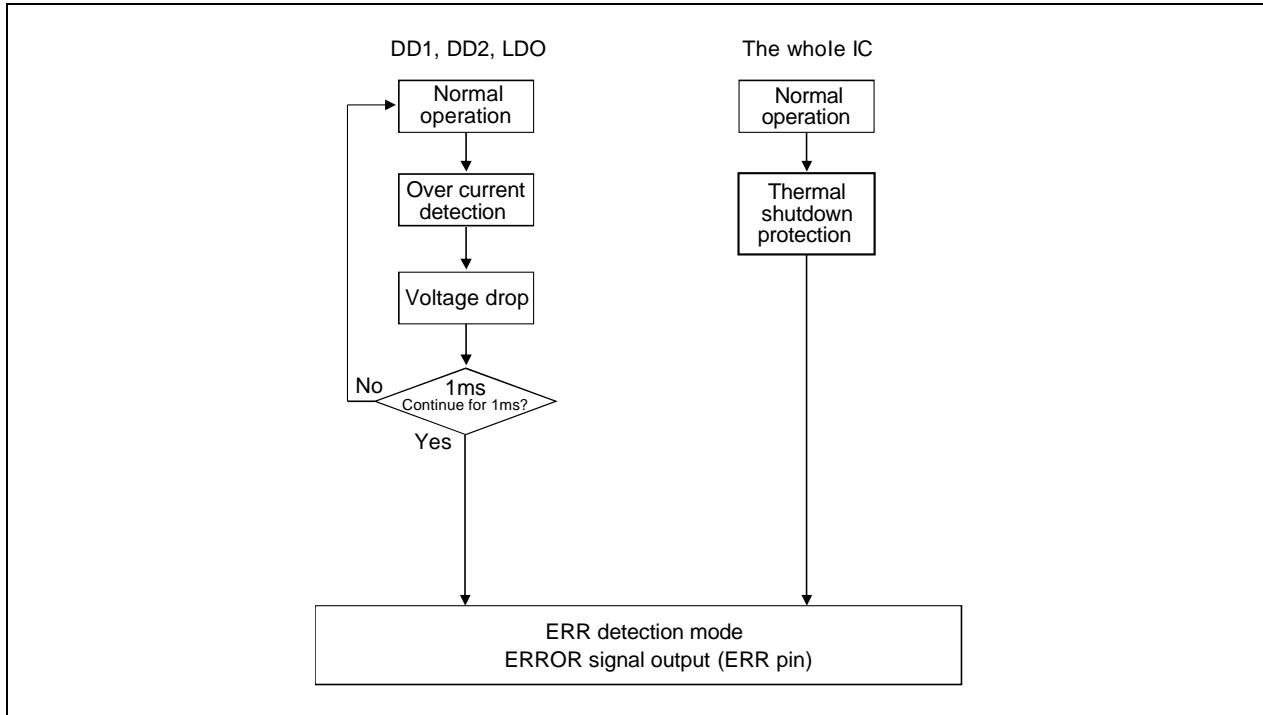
DD1, DD2, LDO

Normal operation

Over current detection

Voltage drop

No

1ms
Continue for 1ms?

Yes

The whole IC

Normal operation

Thermal shutdown protection

ERR detection mode
ERROR signal output (ERR pin)